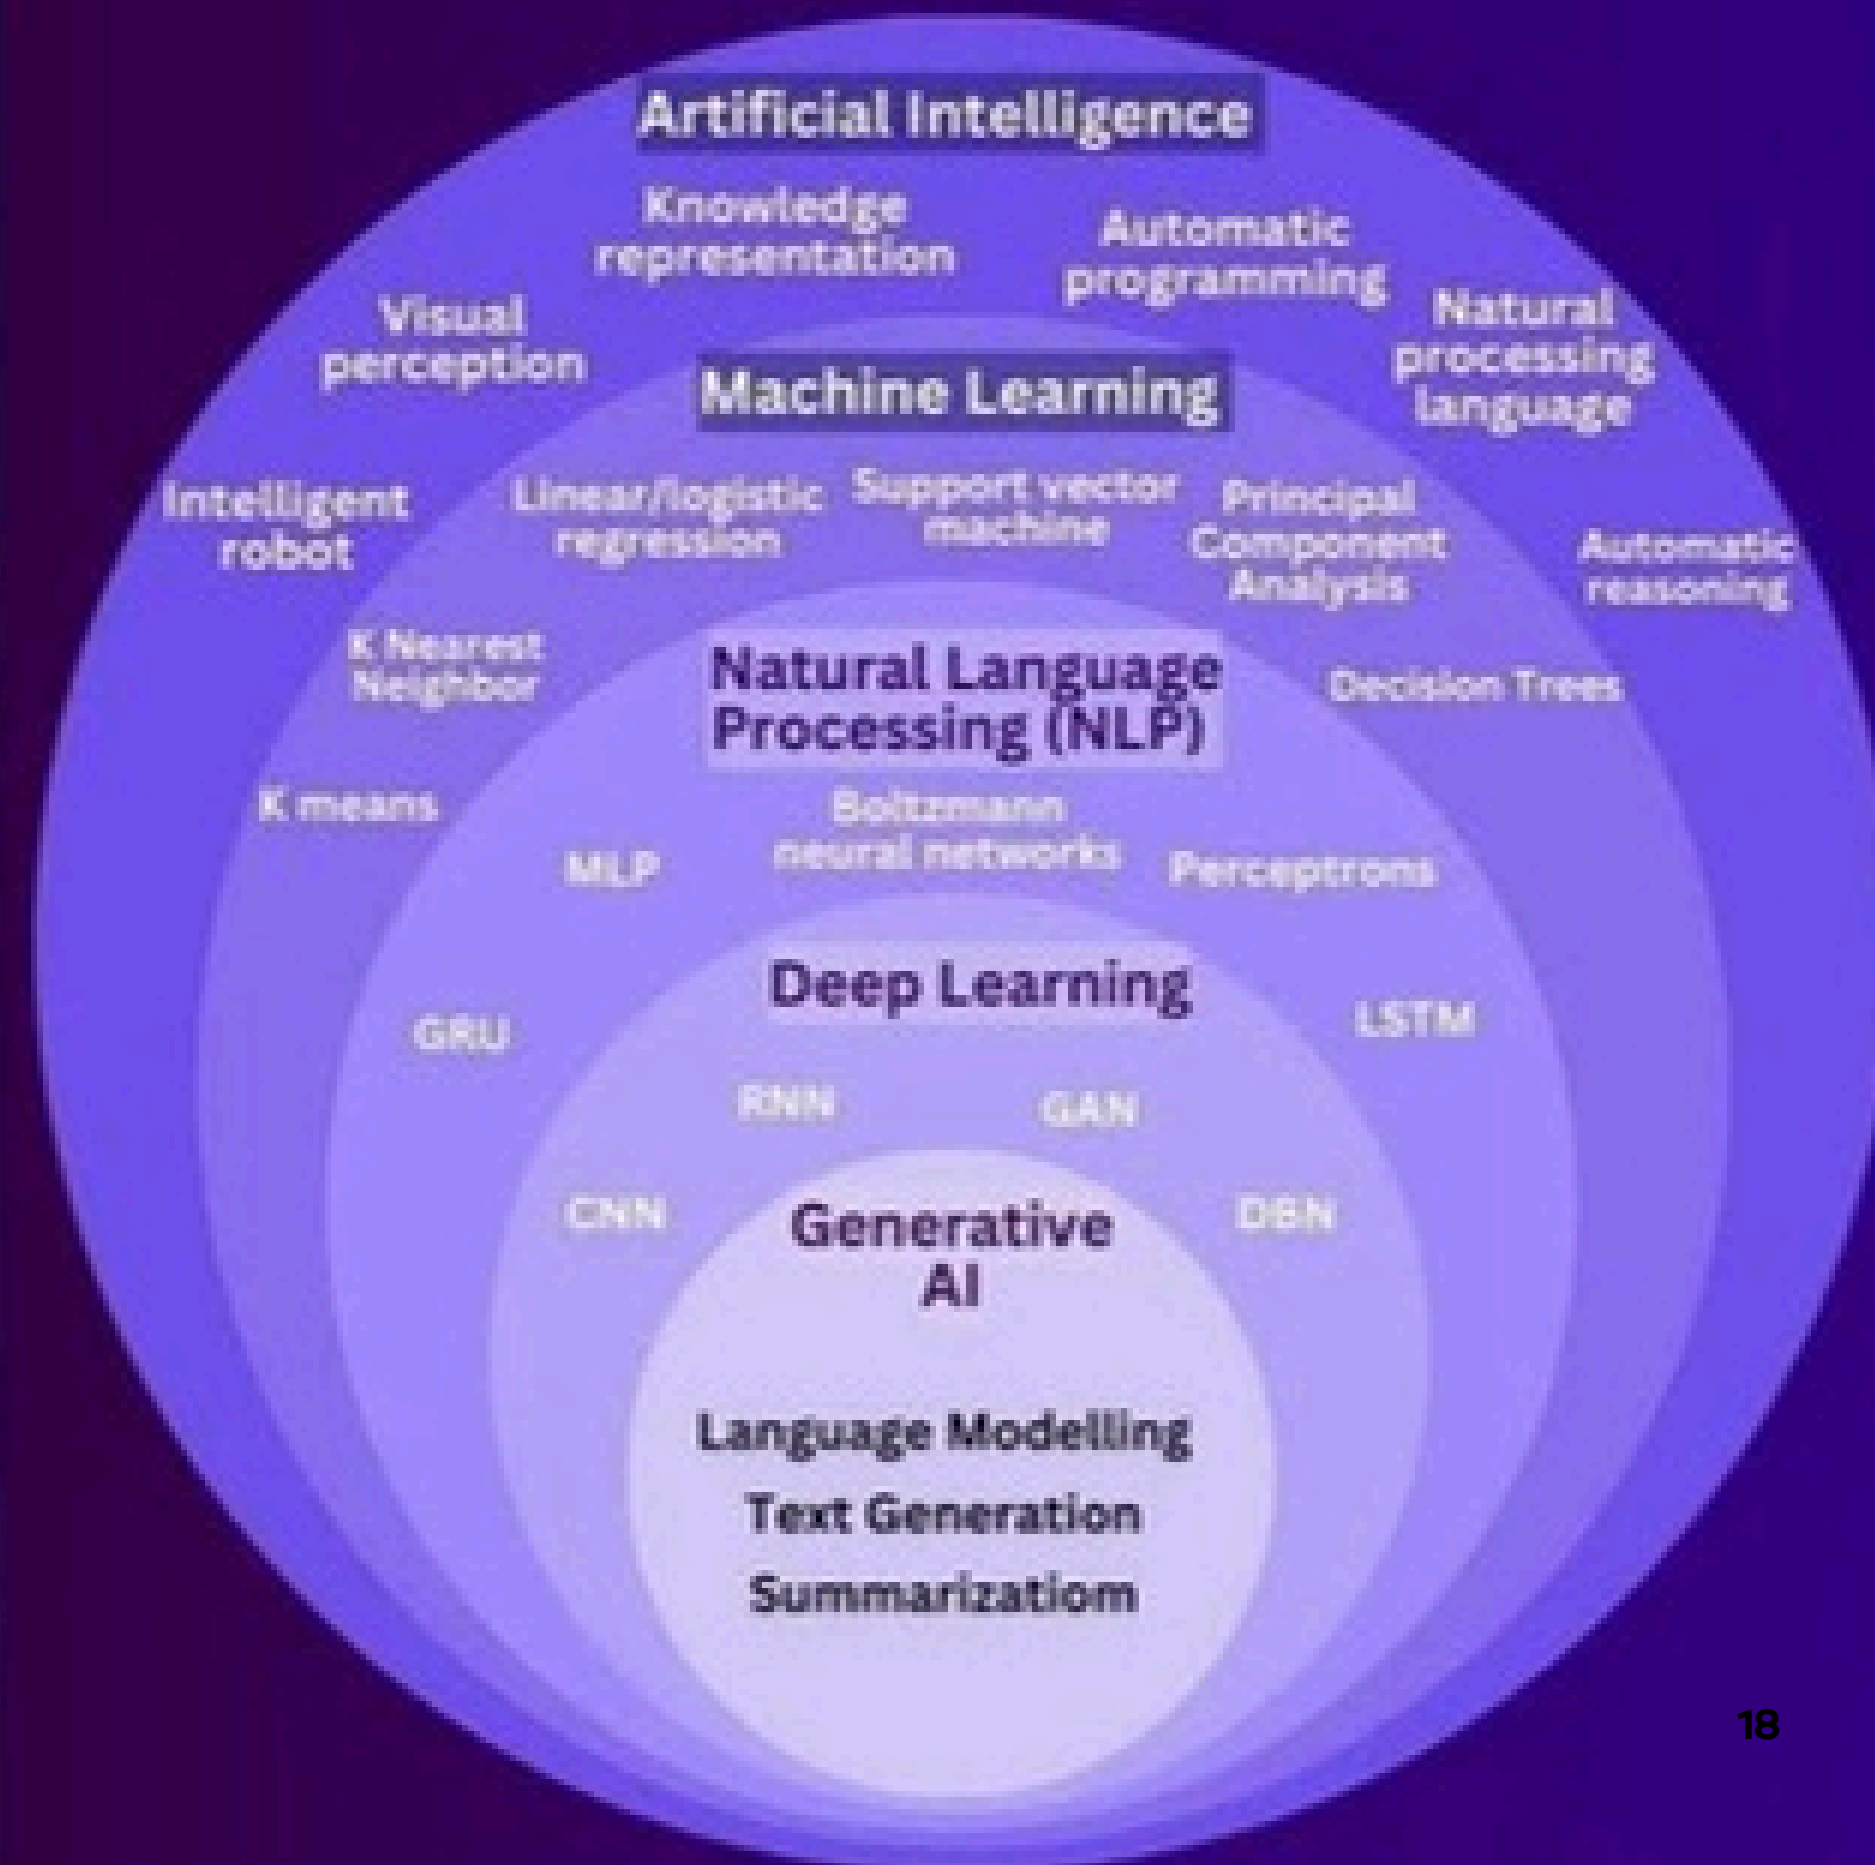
Artificial Intelligence

Knowledge representation

Automatic programming

Visual perception

Natural processing language

Machine Learning

Intelligent robot

Linear/logistic regression

Support vector machine

Principal Component Analysis

Automatic reasoning

K Nearest Neighbor

Natural Language Processing (NLP)

Decision Trees

K means

Boltzmann neural networks

MLP

Perceptrons

Deep Learning

GRU

LSTM

RNN

GAN

CNN

Generative AI

DBN

Language Modelling

Text Generation

Summarizatiom

18